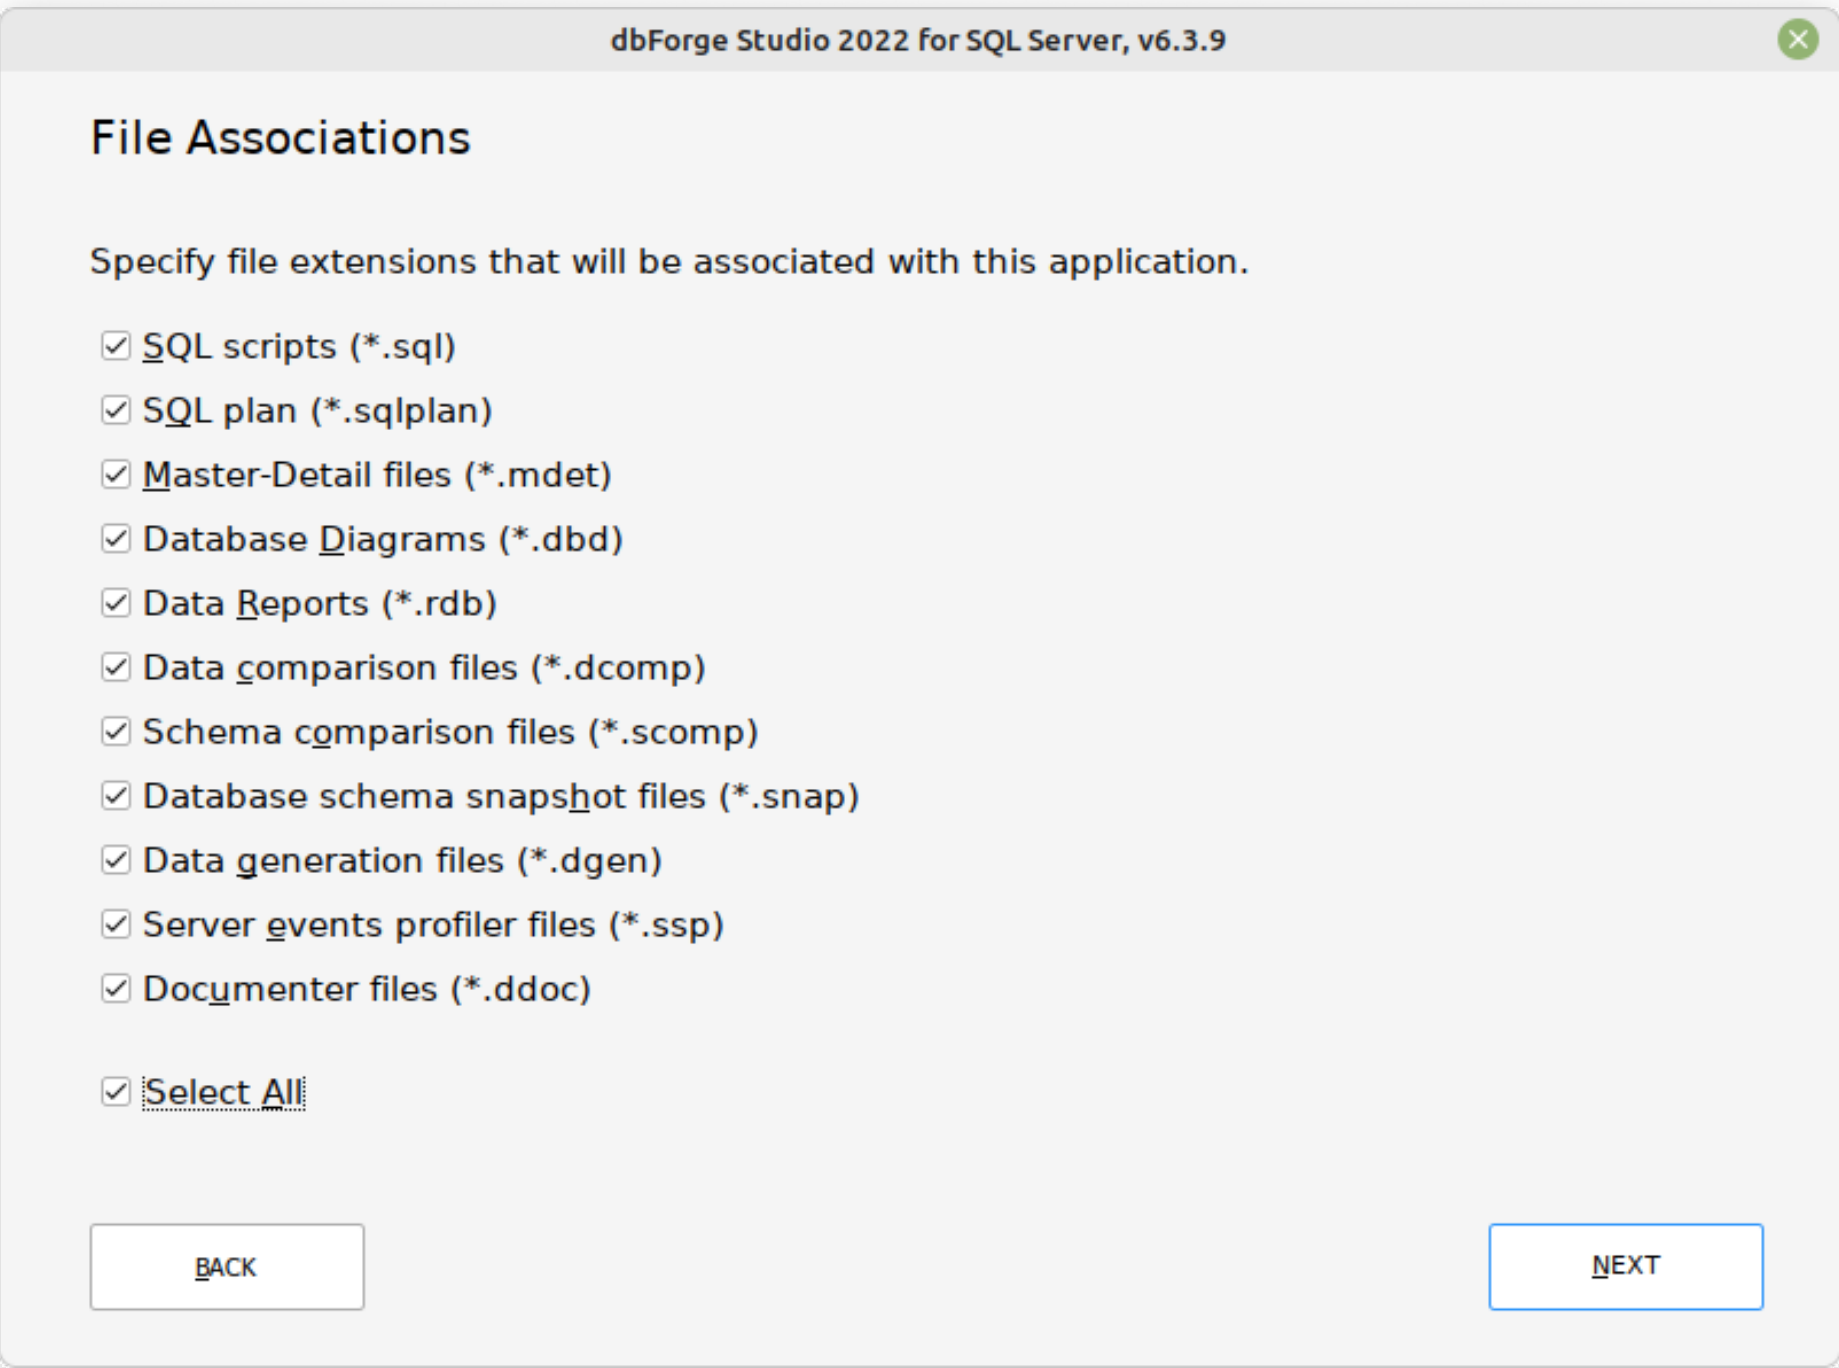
dbForge Studio 2022 for SQL Server, v6.3.9

File Associations

Specify file extensions that will be associated with this application.

SQL scripts (*.sql)
SQL plan (*.sqlplan)
Master-Detail files (*.mdet)
Database Diagrams (*.dbd)
Data Reports (*.rdb)
Data comparison files (*.dcomp)
Schema comparison files (*.scomp)
Database schema snapshot files (*.snap)
Data generation files (*.dgen)
Server events profiler files (*.ssp)
Documenter files (*.ddoc)

Select All

BACK

NEXT